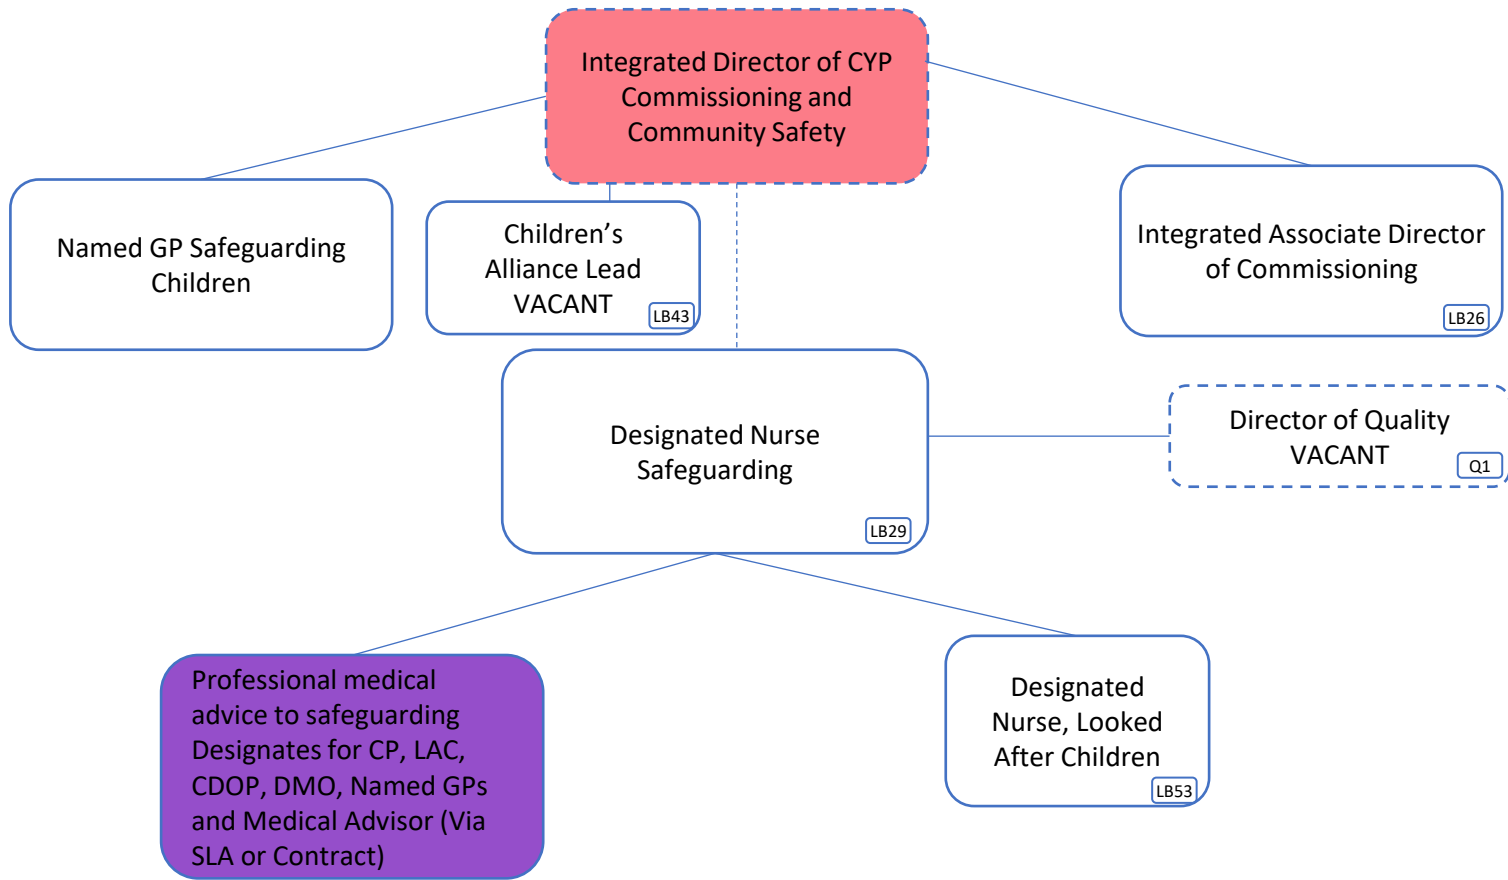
Integrated Director of CYP Commissioning and Community Safety

Named GP Safeguarding Children

Children's Alliance Lead VACANT
LB43

Integrated Associate Director of Commissioning
LB26

Designated Nurse Safeguarding
LB29

Director of Quality VACANT
Q1

Professional medical advice to safeguarding Designates for CP, LAC, CDOP, DMO, Named GPs and Medical Advisor (Via SLA or Contract)

Designated Nurse, Looked After Children
LB53